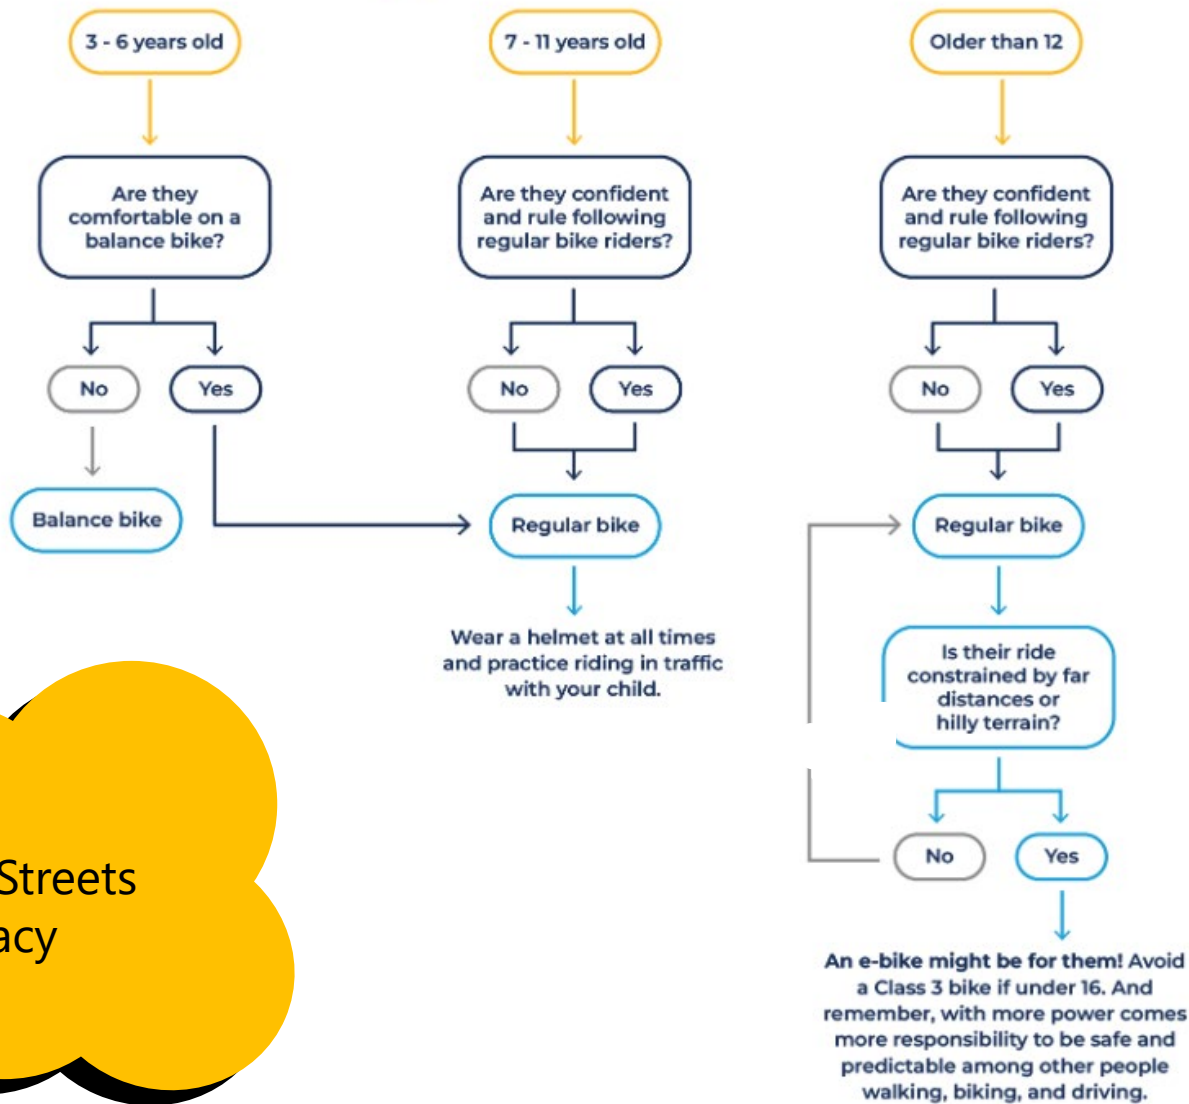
3 - 6 years old

Are they comfortable on a balance bike?

No

Yes

Balance bike

7 - 11 years old

Are they confident and rule following regular bike riders?

No

Yes

Regular bike

Wear a helmet at all times and practice riding in traffic with your child.

Older than 12

Are they confident and rule following regular bike riders?

No

Yes

Regular bike

Is their ride constrained by far distances or hilly terrain?

No

Yes

An e-bike might be for them! Avoid a Class 3 bike if under 16. And remember, with more power comes more responsibility to be safe and predictable among other people walking, biking, and driving.

Streets
acy